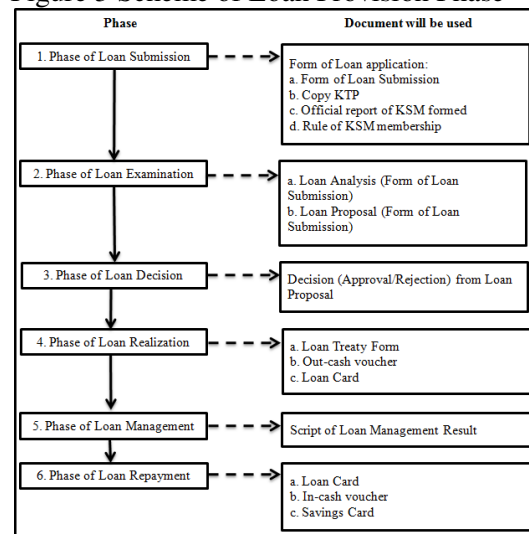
Figure 3 Scheme of Loan Provision Phase

Phase

Document will be used

1. Phase of Loan Submission

Form of Loan application:
a. Form of Loan Submission
b. Copy KTP
c. Official report of KSM formed
d. Rule of KSM membership

2. Phase of Loan Examination

a. Loan Analysis (Form of Loan Submission)
b. Loan Proposal (Form of Loan Submission)

3. Phase of Loan Decision

Decision (Approval/Rejection) from Loan Proposal

4. Phase of Loan Realization

a. Loan Treaty Form
b. Out-cash voucher
c. Loan Card

5. Phase of Loan Management

Script of Loan Management Result

6. Phase of Loan Repayment

a. Loan Card
b. In-cash voucher
c. Savings Card